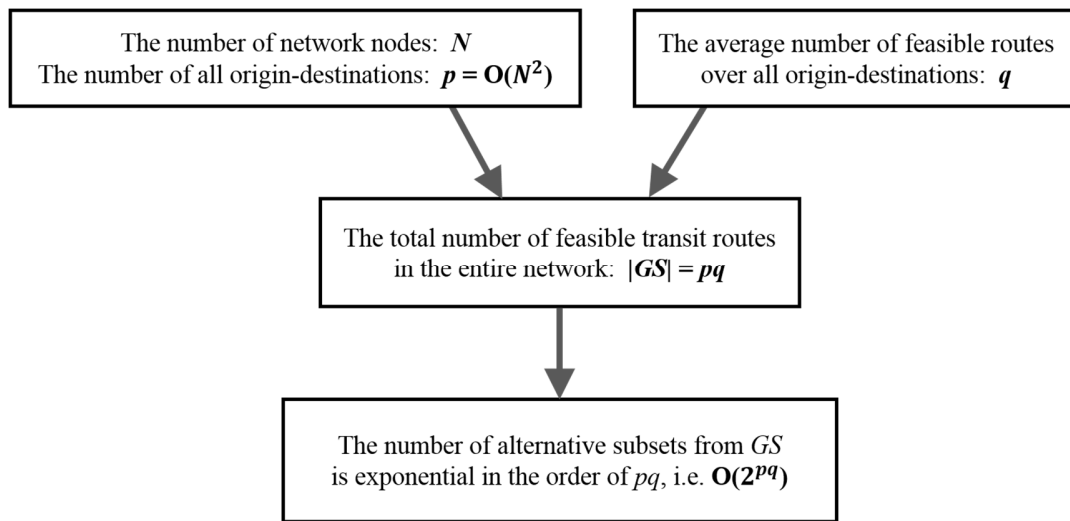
The number of network nodes: $\boldsymbol{N}$
The number of all origin-destinations: $\boldsymbol{p} = \mathbf{O}(\boldsymbol{N}^2)$

The average number of feasible routes over all origin-destinations: $\boldsymbol{q}$

The total number of feasible transit routes in the entire network: $|\boldsymbol{GS}| = \boldsymbol{pq}$

The number of alternative subsets from $GS$ is exponential in the order of $pq$, i.e. $\mathbf{O}(\mathbf{2}^{\boldsymbol{pq}})$